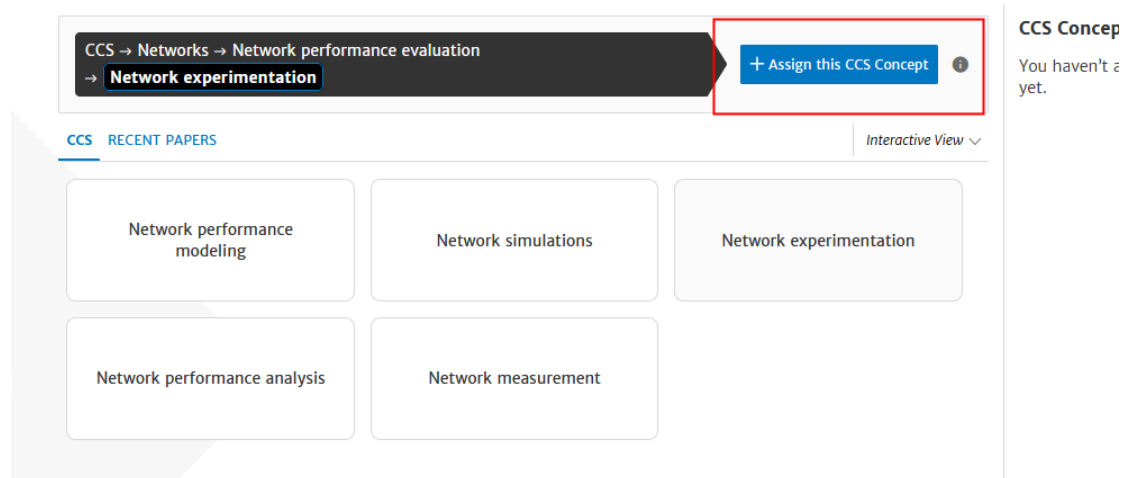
CCS → Networks → Network performance evaluation → Network experimentation

+ Assign this CCS Concept

CCS Concep

You haven't a yet.

CCS RECENT PAPERS

Interactive View

Network performance modeling

Network simulations

Network experimentation

Network performance analysis

Network measurement